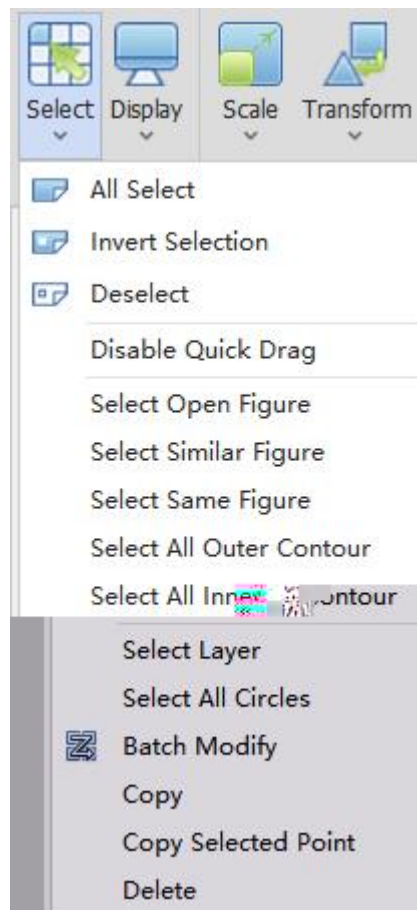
Select
Display
Scale
Transform

All Select
Invert Selection
Deselect
Disable Quick Drag
Select Open Figure
Select Similar Figure
Select Same Figure
Select All Outer Contour
Select All Inn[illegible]ontour
Select Layer
Select All Circles
Batch Modify
Copy
Copy Selected Point
Delete